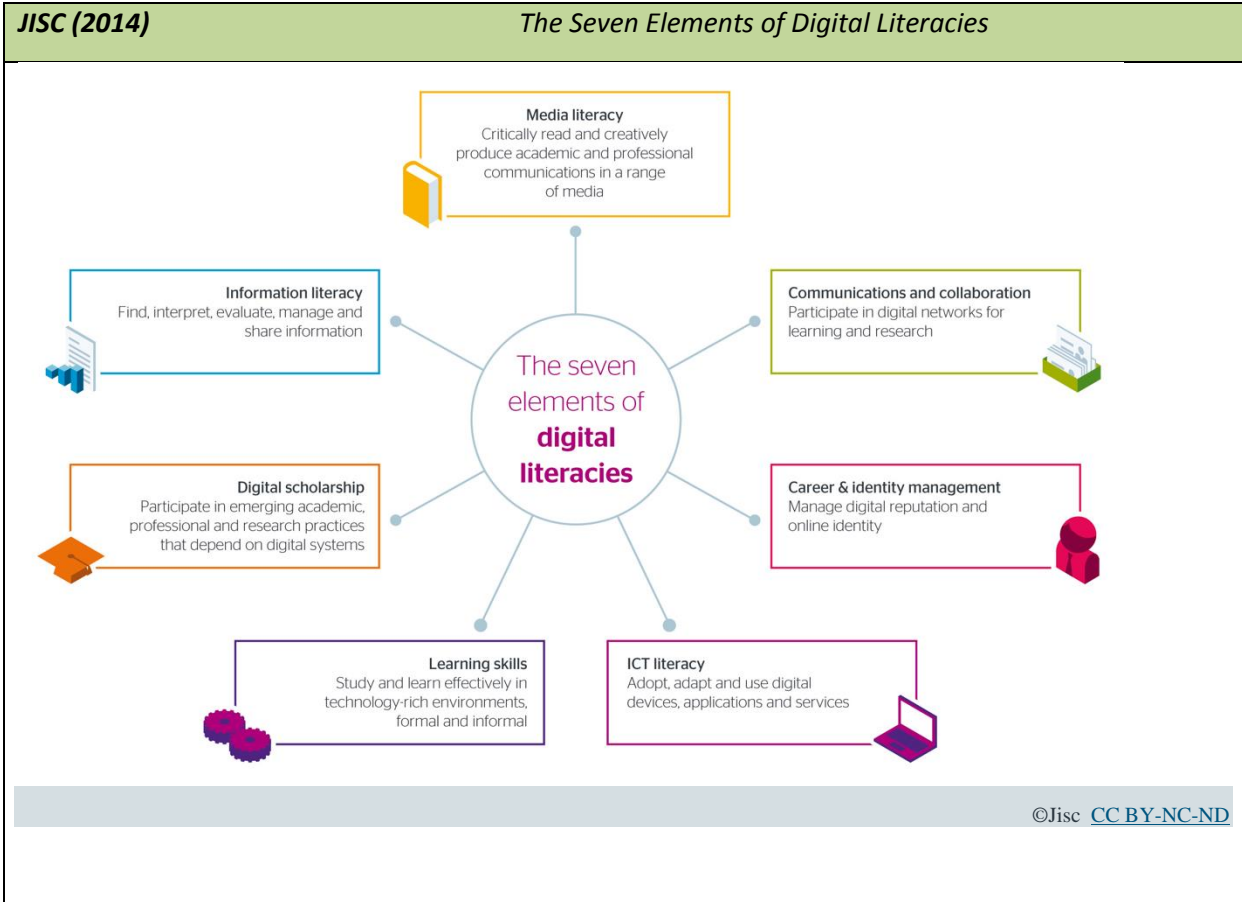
JISC (2014) The Seven Elements of Digital Literacies

Media literacy
Critically read and creatively produce academic and professional communications in a range of media

Information literacy
Find, interpret, evaluate, manage and share information

Communications and collaboration
Participate in digital networks for learning and research

The seven elements of digital literacies

Digital scholarship
Participate in emerging academic, professional and research practices that depend on digital systems

Career & identity management
Manage digital reputation and online identity

Learning skills
Study and learn effectively in technology-rich environments, formal and informal

ICT literacy
Adopt, adapt and use digital devices, applications and services

©Jisc CC BY-NC-ND